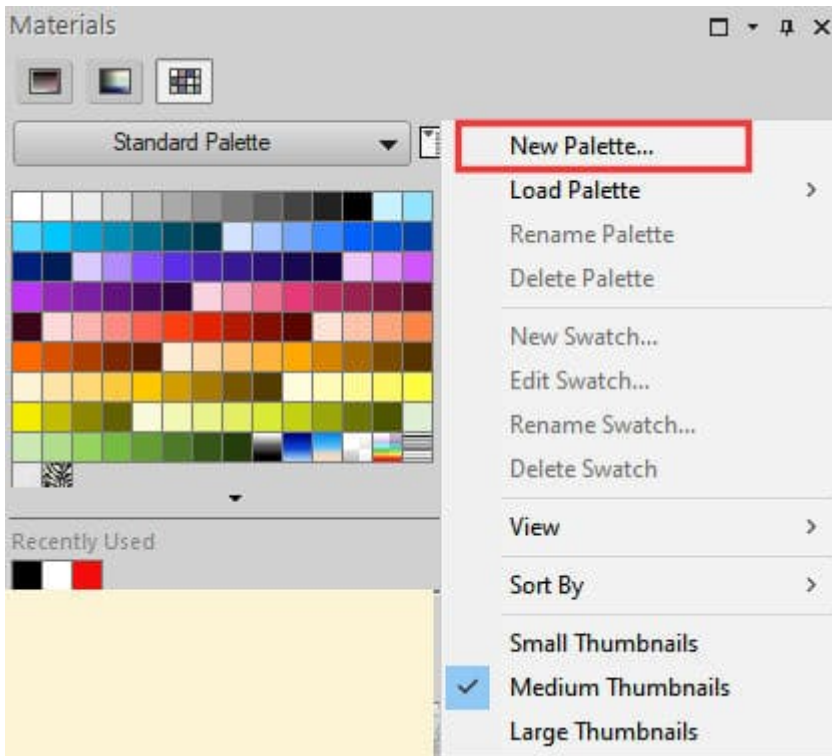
Materials

Standard Palette

Recently Used

New Palette...
Load Palette
Rename Palette
Delete Palette
New Swatch...
Edit Swatch...
Rename Swatch...
Delete Swatch
View
Sort By
Small Thumbnails
Medium Thumbnails
Large Thumbnails